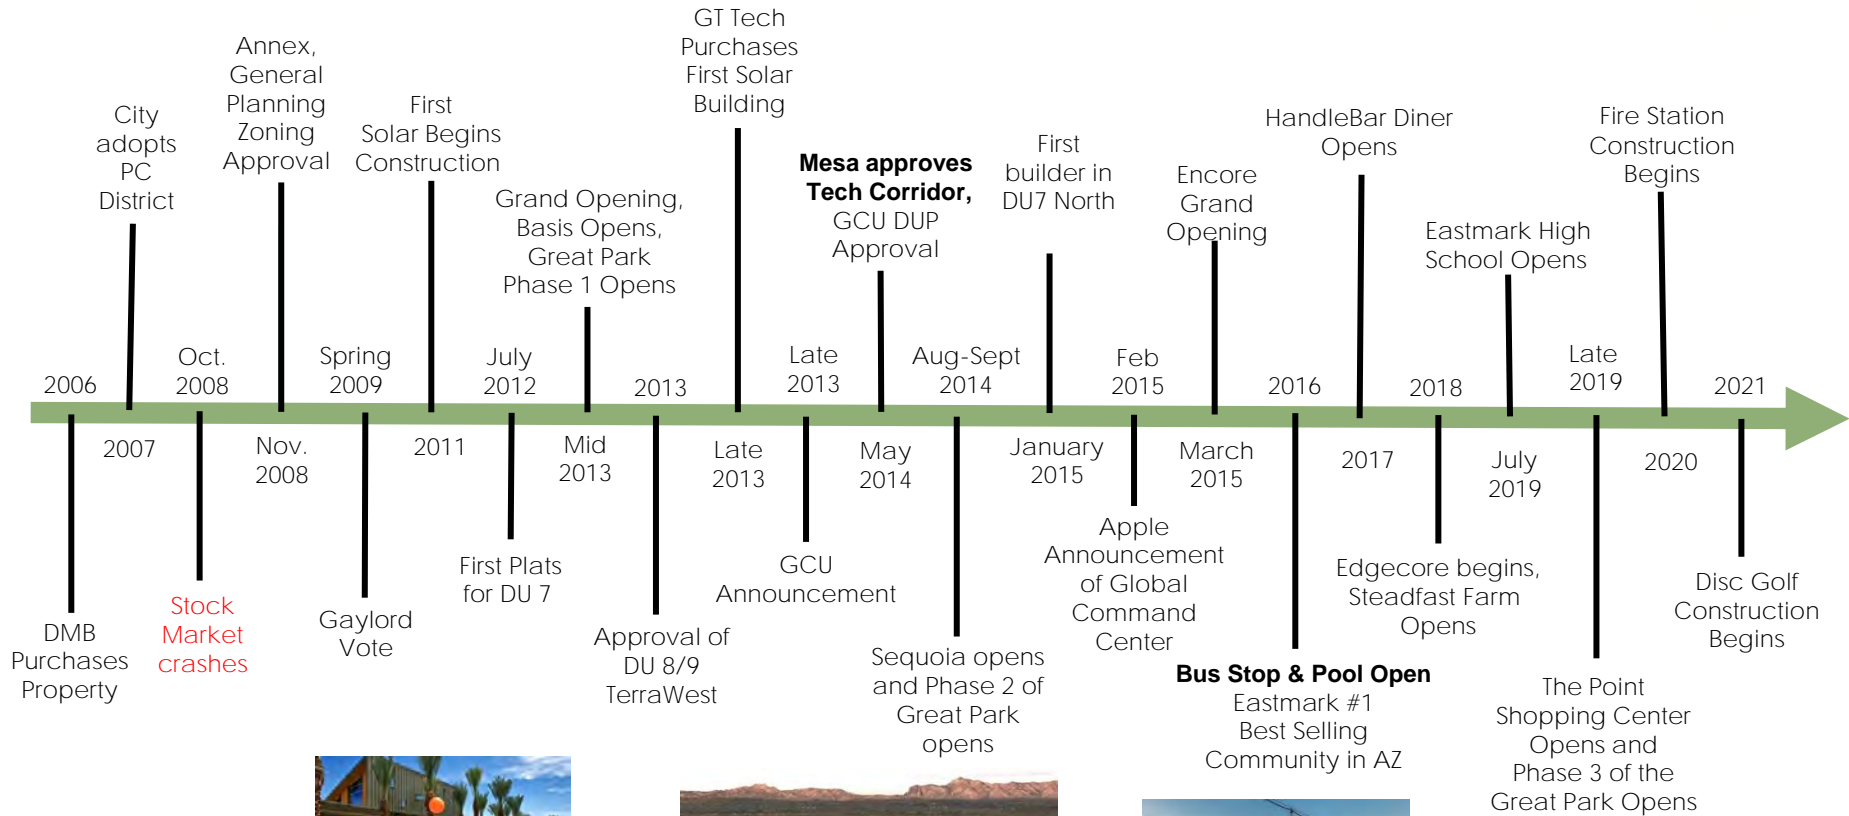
2006
DMB Purchases Property

City adopts PC District
2007

Oct. 2008
Stock Market crashes

Annex, General Planning Zoning Approval
Nov. 2008

Spring 2009
Gaylord Vote

First Solar Begins Construction
2011

July 2012
First Plats for DU 7

Grand Opening, Basis Opens, Great Park Phase 1 Opens
Mid 2013

2013
Approval of DU 8/9 TerraWest

GT Tech Purchases First Solar Building
Late 2013

Late 2013
GCU Announcement

**Mesa approves Tech Corridor,** GCU DUP Approval
May 2014

Aug-Sept 2014
Sequoia opens and Phase 2 of Great Park opens

First builder in DU7 North
January 2015

Feb 2015
Apple Announcement of Global Command Center

Encore Grand Opening
March 2015

2016
**Bus Stop & Pool Open** Eastmark #1 Best Selling Community in AZ

HandleBar Diner Opens
2017

2018
Edgecore begins, Steadfast Farm Opens

Eastmark High School Opens
July 2019

Late 2019
The Point Shopping Center Opens and Phase 3 of the Great Park Opens

Fire Station Construction Begins
2020

2021
Disc Golf Construction Begins